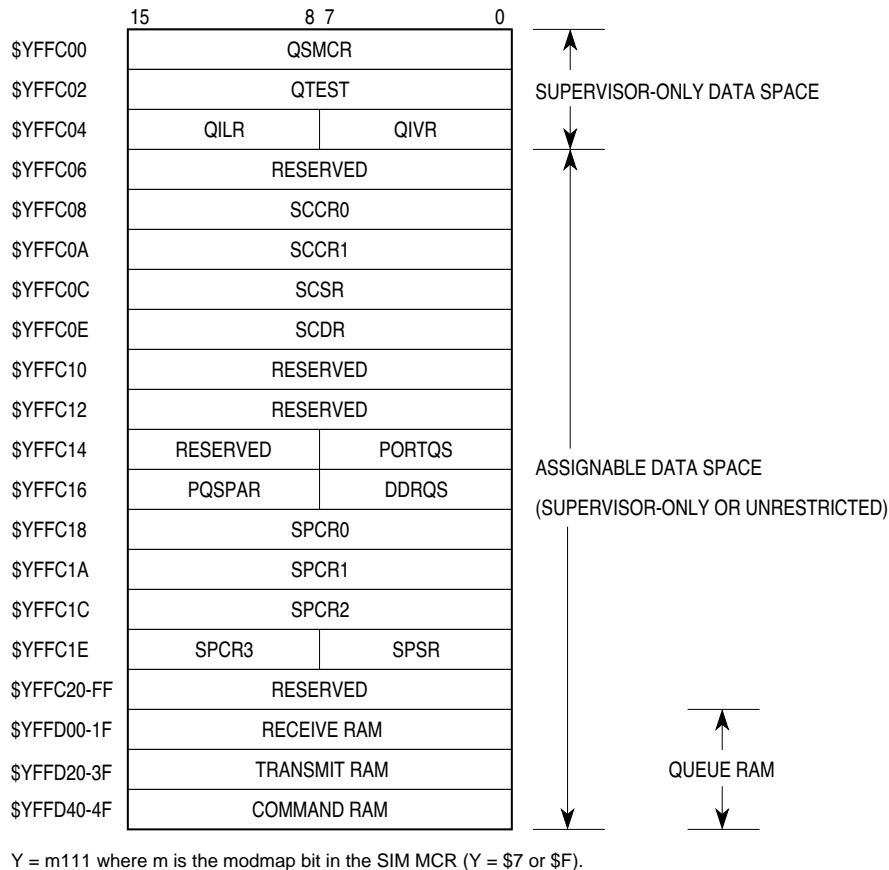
| | 15 8 | 7 0 |
|---|---|---|
| \$YFFC00 | QSMCR | |
| \$YFFC02 | QTEST | |
| \$YFFC04 | QILR | QIVR |
| \$YFFC06 | RESERVED | |
| \$YFFC08 | SCCR0 | |
| \$YFFC0A | SCCR1 | |
| \$YFFC0C | SCSR | |
| \$YFFC0E | SCDR | |
| \$YFFC10 | RESERVED | |
| \$YFFC12 | RESERVED | |
| \$YFFC14 | RESERVED | PORTQS |
| \$YFFC16 | PQSPAR | DDRQS |
| \$YFFC18 | SPCR0 | |
| \$YFFC1A | SPCR1 | |
| \$YFFC1C | SPCR2 | |
| \$YFFC1E | SPCR3 | SPSR |
| \$YFFC20-FF | RESERVED | |
| \$YFFD00-1F | RECEIVE RAM | |
| \$YFFD20-3F | TRANSMIT RAM | |
| \$YFFD40-4F | COMMAND RAM | |

SUPERVISOR-ONLY DATA SPACE

ASSIGNABLE DATA SPACE
(SUPERVISOR-ONLY OR UNRESTRICTED)

QUEUE RAM

Y = m111 where m is the modmap bit in the SIM MCR (Y = \$7 or \$F).